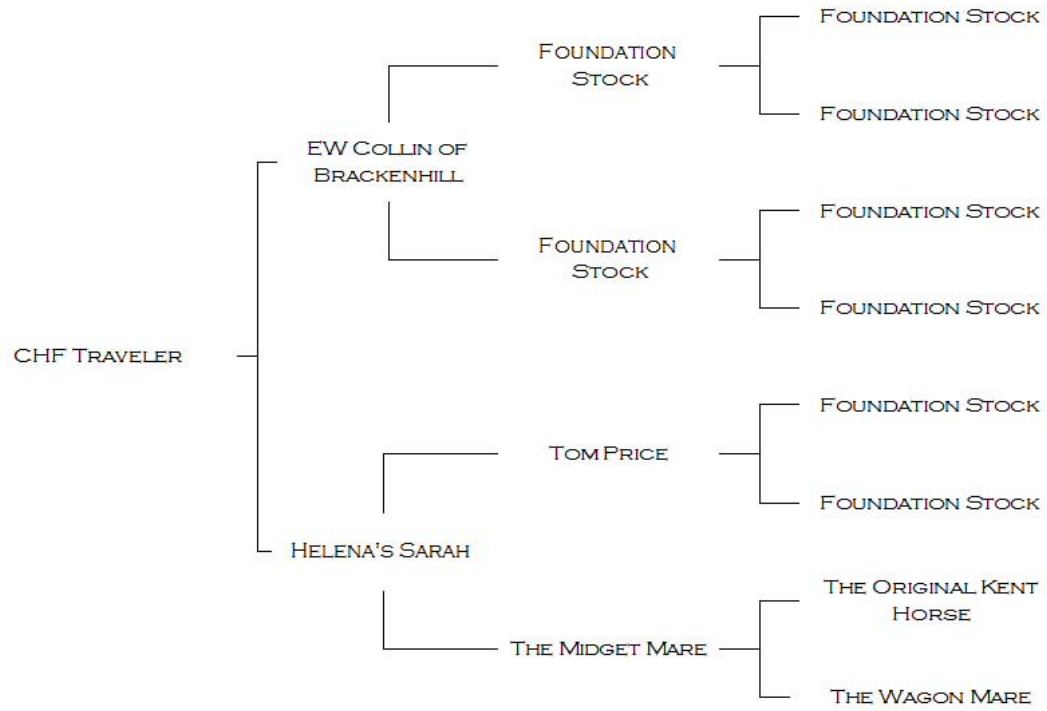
CHF Traveler

EW Collin of Brackenhill

Foundation Stock

Foundation Stock

Foundation Stock

Foundation Stock

Foundation Stock

Foundation Stock

Helena's Sarah

Tom Price

Foundation Stock

Foundation Stock

The Midget Mare

The Original Kent Horse

The Wagon Mare